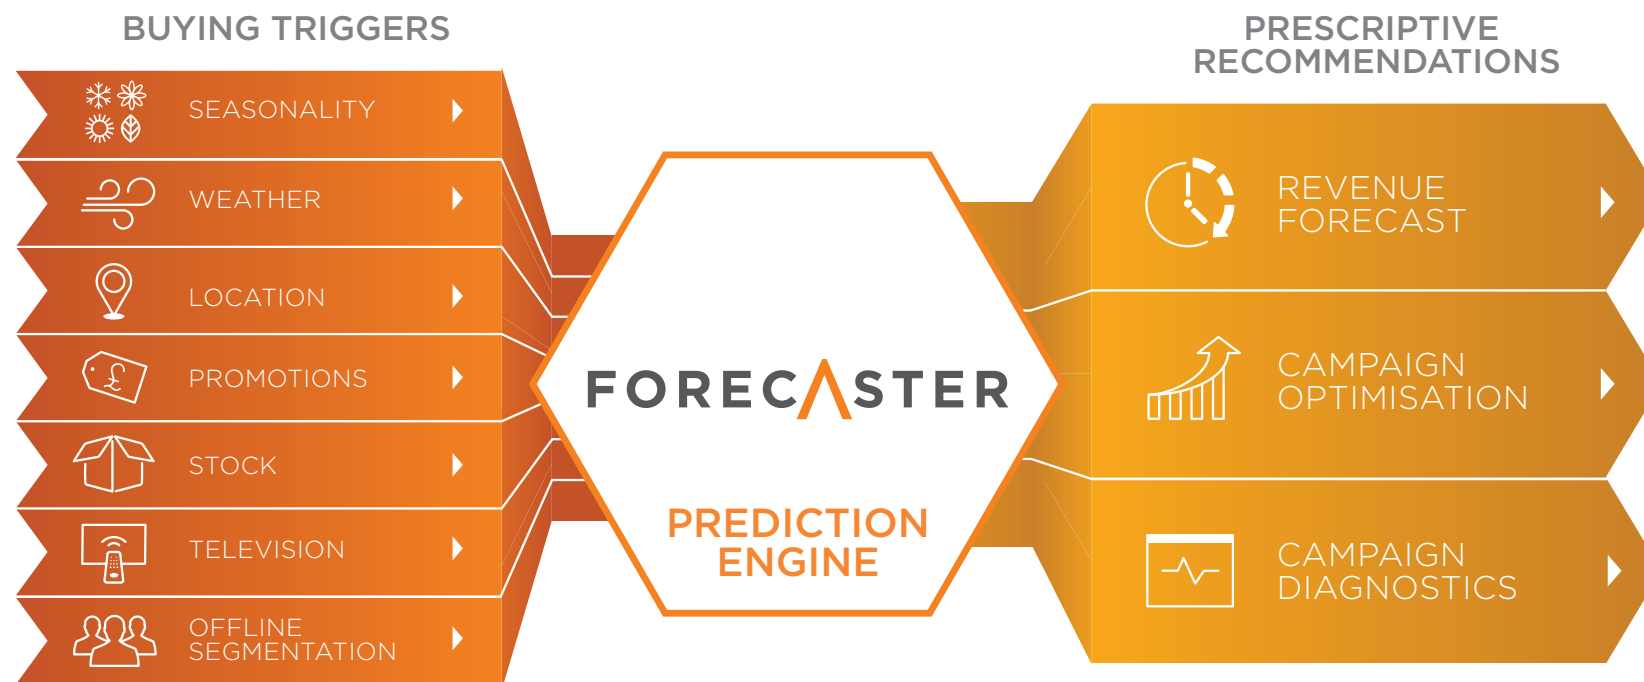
BUYING TRIGGERS

SEASONALITY

WEATHER

LOCATION

PROMOTIONS

STOCK

TELEVISION

OFFLINE SEGMENTATION

FORECΛSTER

PREDICTION ENGINE

PRESCRIPTIVE RECOMMENDATIONS

REVENUE FORECAST

CAMPAIGN OPTIMISATION

CAMPAIGN DIAGNOSTICS